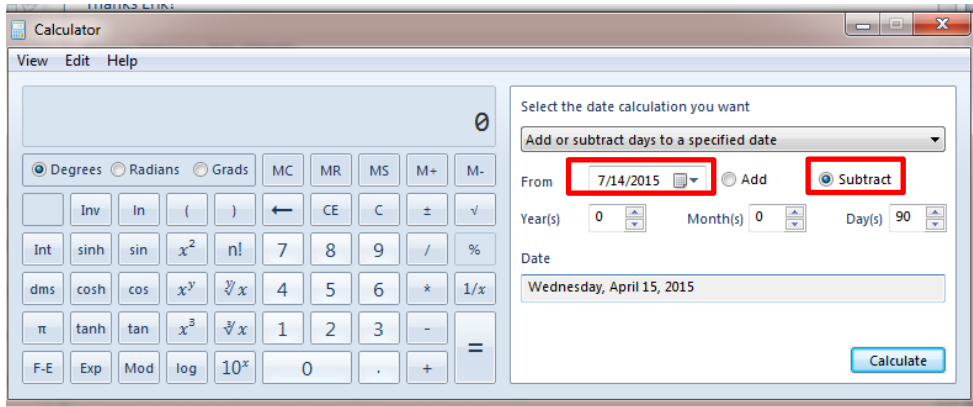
Thanks Erik!

Calculator

View Edit Help

0

Degrees Radians Grads MC MR MS M+ M-

Inv ln ( ) ← CE C ± √

Int sinh sin $x^2$ n! 7 8 9 / %

dms cosh cos $x^y$ $\sqrt[y]{x}$ 4 5 6 * 1/$x$

π tanh tan $x^3$ $\sqrt[3]{x}$ 1 2 3 -

F-E Exp Mod log $10^x$ 0 . + =

Select the date calculation you want

Add or subtract days to a specified date

From 7/14/2015 Add Subtract

Year(s) 0 Month(s) 0 Day(s) 90

Date

Wednesday, April 15, 2015

Calculate